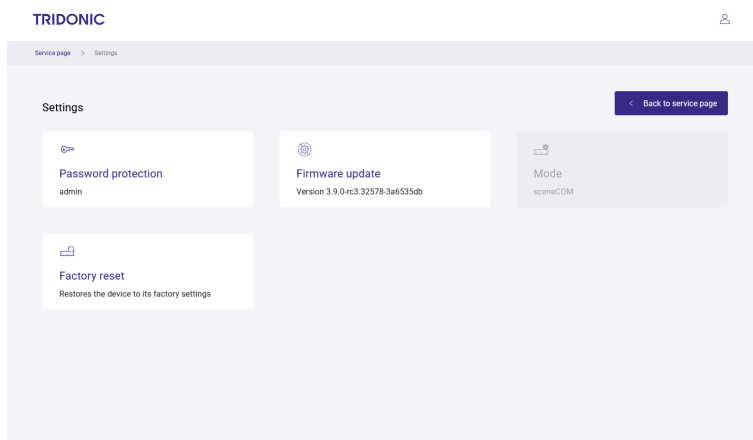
TRIDONIC

Service page > Settings

Settings

< Back to service page

Password protection
admin

Firmware update
Version 3.9.0-rc3.32578-3a6535db

Mode
sceneCOM

Factory reset
Restores the device to its factory settings